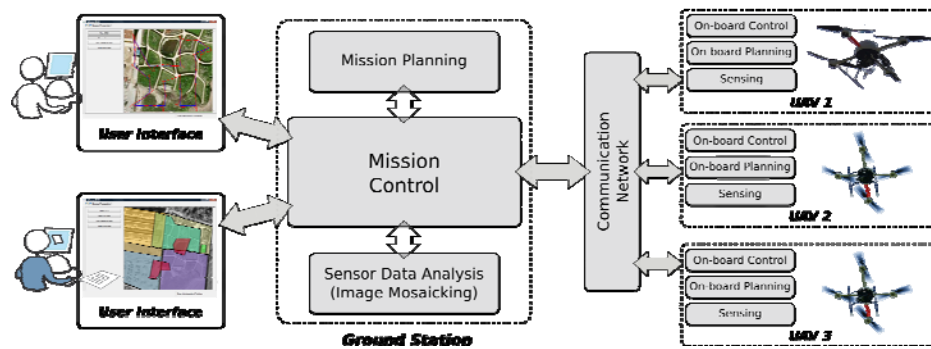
User Interface

User Interface

Mission Planning

Mission Control

Sensor Data Analysis (Image Mosaicking)

Ground Station

Communication Network

On-board Control
On board Planning
Sensing
UAV 1

On-board Control
On-board Planning
Sensing
UAV 2

On-board Control
On-board Planning
Sensing
UAV 3